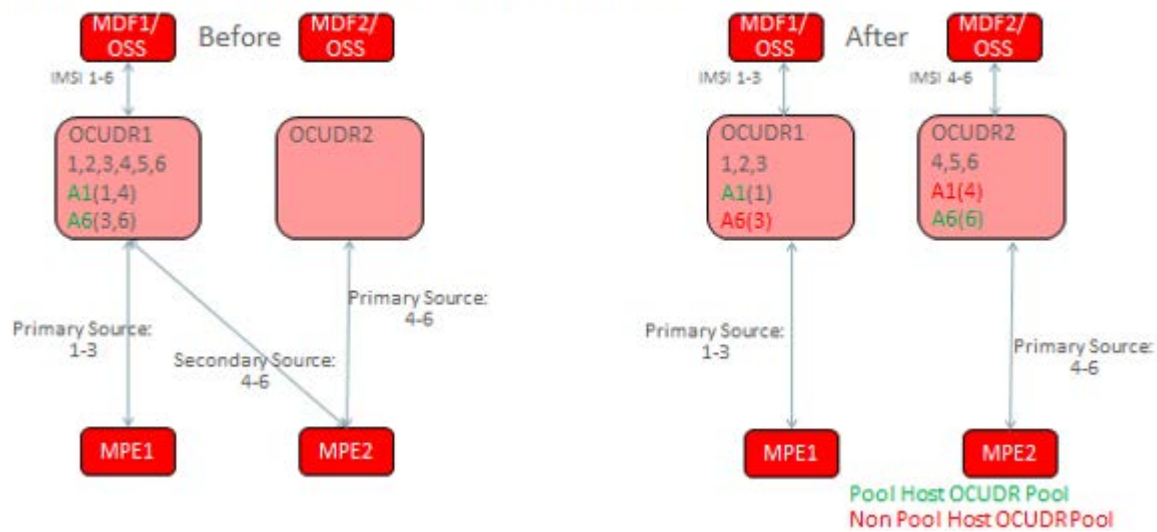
MDF1/ OSS

Before

MDF2/ OSS

IMSI 1-6

OCUDR1
1,2,3,4,5,6
A1(1,4)
A6(3,6)

OCUDR2

Primary Source: 1-3

Secondary Source: 4-6

Primary Source: 4-6

MPE1

MPE2

MDF1/ OSS

After

MDF2/ OSS

IMSI 1-3

IMSI 4-6

OCUDR1
1,2,3
A1(1)
A6(3)

OCUDR2
4,5,6
A1(4)
A6(6)

Primary Source: 1-3

Primary Source: 4-6

MPE1

MPE2

Pool Host OCUDR Pool
Non Pool Host OCUDR Pool